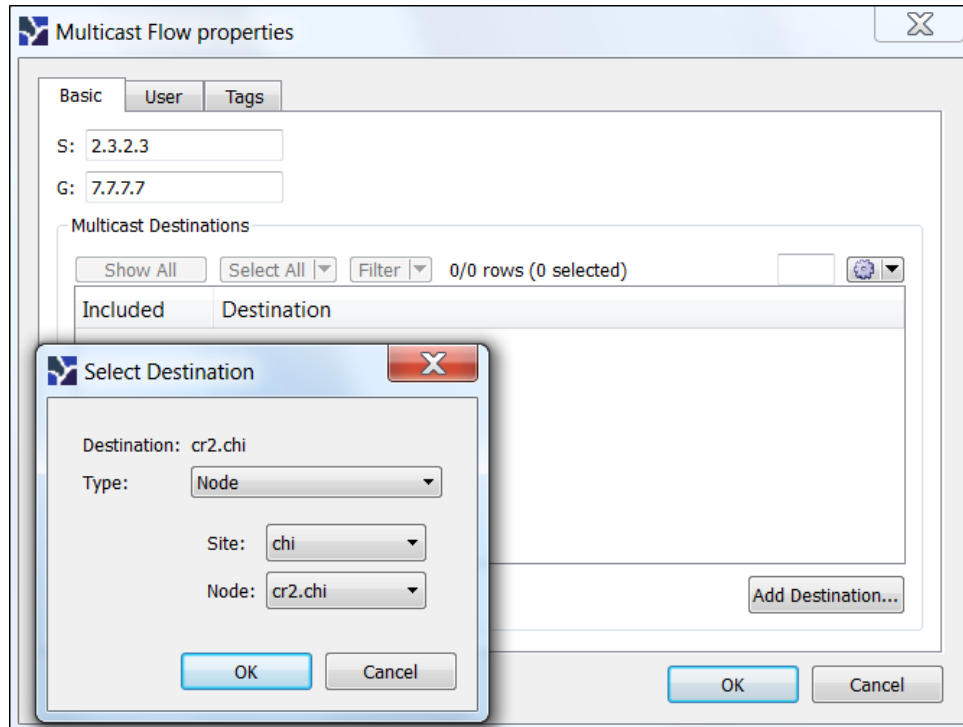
Multicast Flow properties

Basic User Tags

S: 2.3.2.3

G: 7.7.7.7

Multicast Destinations

Show All Select All Filter 0/0 rows (0 selected)

| Included | Destination |
|---|---|

Add Destination...

OK Cancel

Select Destination

Destination: cr2.chi

Type: Node

Site: chi

Node: cr2.chi

OK Cancel